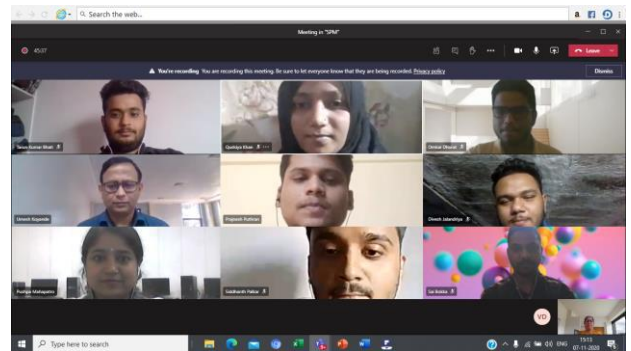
Search the web...

Meeting in "SPM"

45:07

Leave

▲ You're recording You are recording this meeting. Be sure to let everyone know that they are being recorded. Privacy policy

Dismiss

Tarun Kumar Bhati

Qudsiya Khan

Omkar Dhurat

Umesh Kopande

Prajwesh Pathare

Dinesh Jalandhya

Pushpa Mahapatra

Siddharth Yadav

Sai Babu

VD

Type here to search

ENG

19:13
07-11-2020